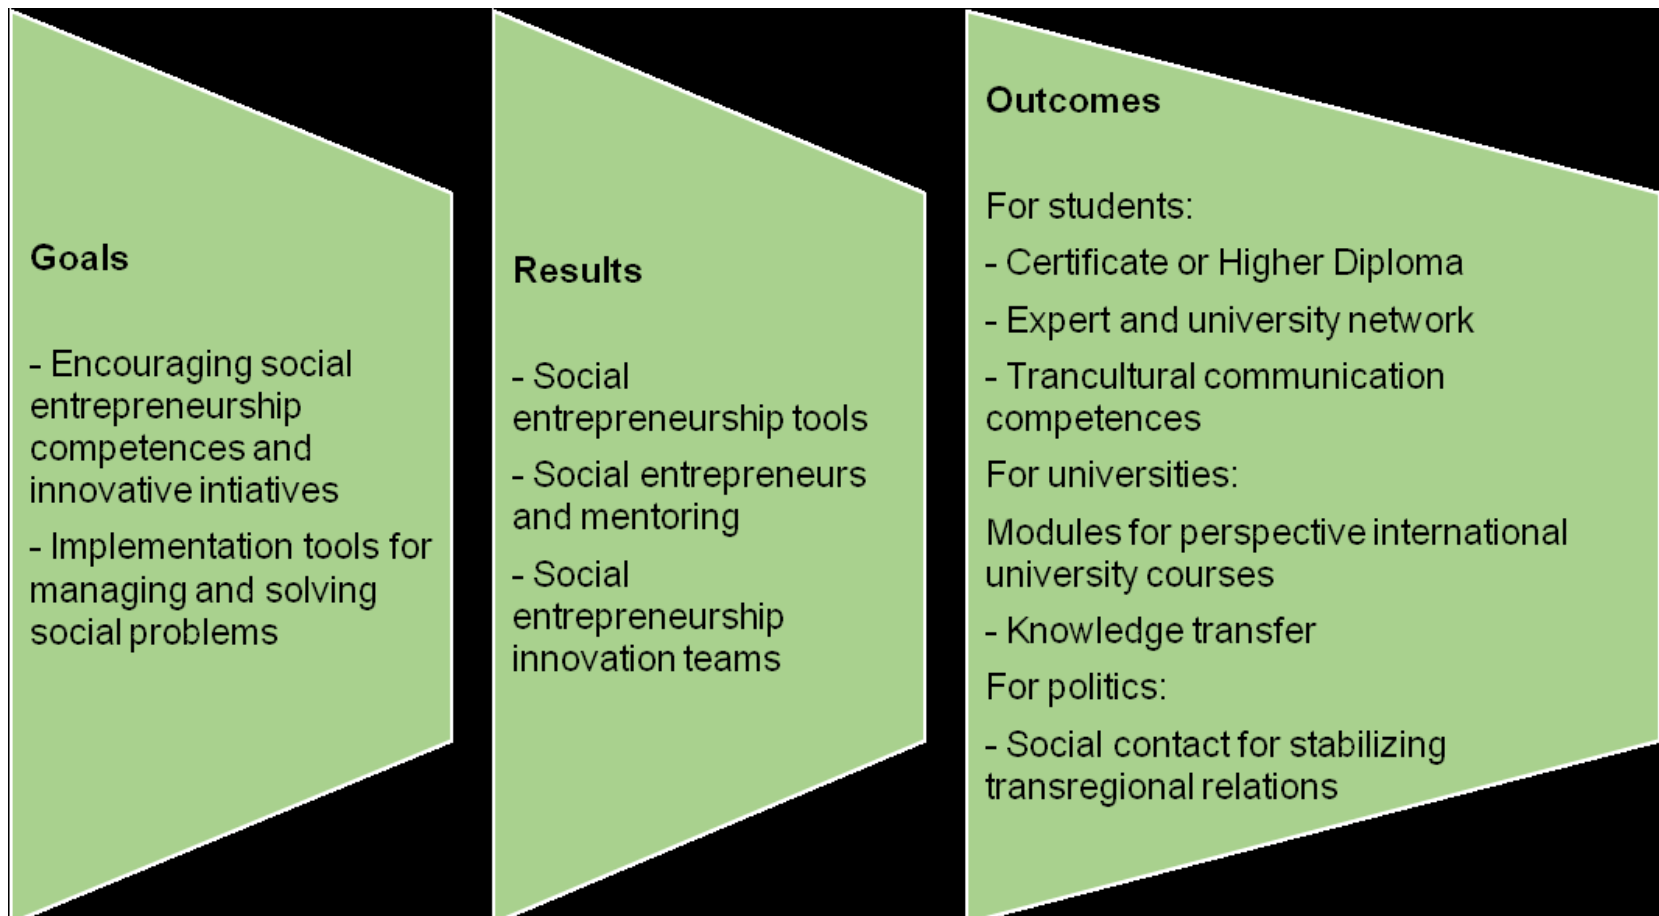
Goals

- Encouraging social entrepreneurship competences and innovative intiatives

- Implementation tools for managing and solving social problems

Results

- Social entrepreneurship tools

- Social entrepreneurs and mentoring

- Social entrepreneurship innovation teams

Outcomes

For students:

- Certificate or Higher Diploma

- Expert and university network

- Trancultural communication competences

For universities:

Modules for perspective international university courses

- Knowledge transfer

For politics:

- Social contact for stabilizing transregional relations